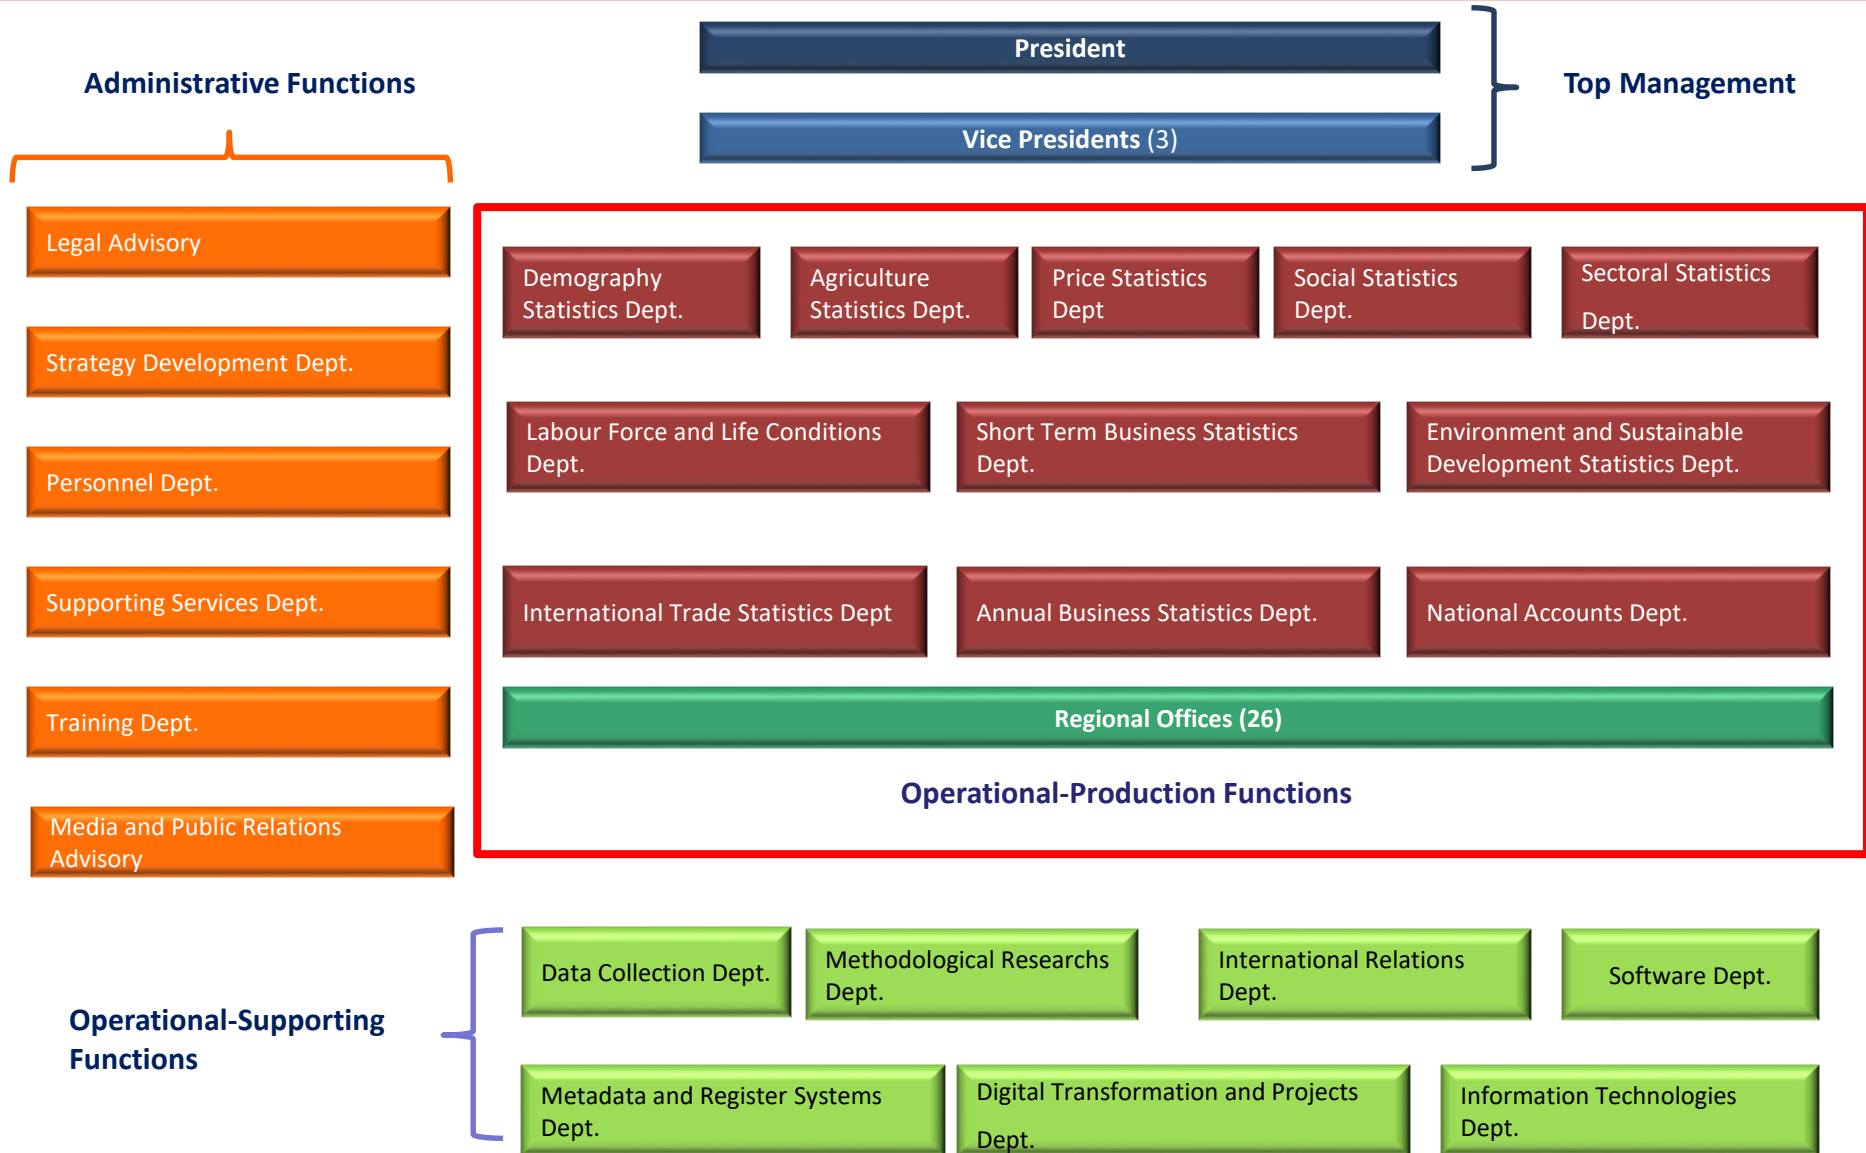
President

Vice Presidents (3)

Top Management

Administrative Functions

Legal Advisory

Strategy Development Dept.

Personnel Dept.

Supporting Services Dept.

Training Dept.

Media and Public Relations Advisory

Demography Statistics Dept.

Agriculture Statistics Dept.

Price Statistics Dept

Social Statistics Dept.

Sectoral Statistics Dept.

Labour Force and Life Conditions Dept.

Short Term Business Statistics Dept.

Environment and Sustainable Development Statistics Dept.

International Trade Statistics Dept

Annual Business Statistics Dept.

National Accounts Dept.

Regional Offices (26)

Operational-Production Functions

Operational-Supporting Functions

Data Collection Dept.

Methodological Researchs Dept.

International Relations Dept.

Software Dept.

Metadata and Register Systems Dept.

Digital Transformation and Projects Dept.

Information Technologies Dept.